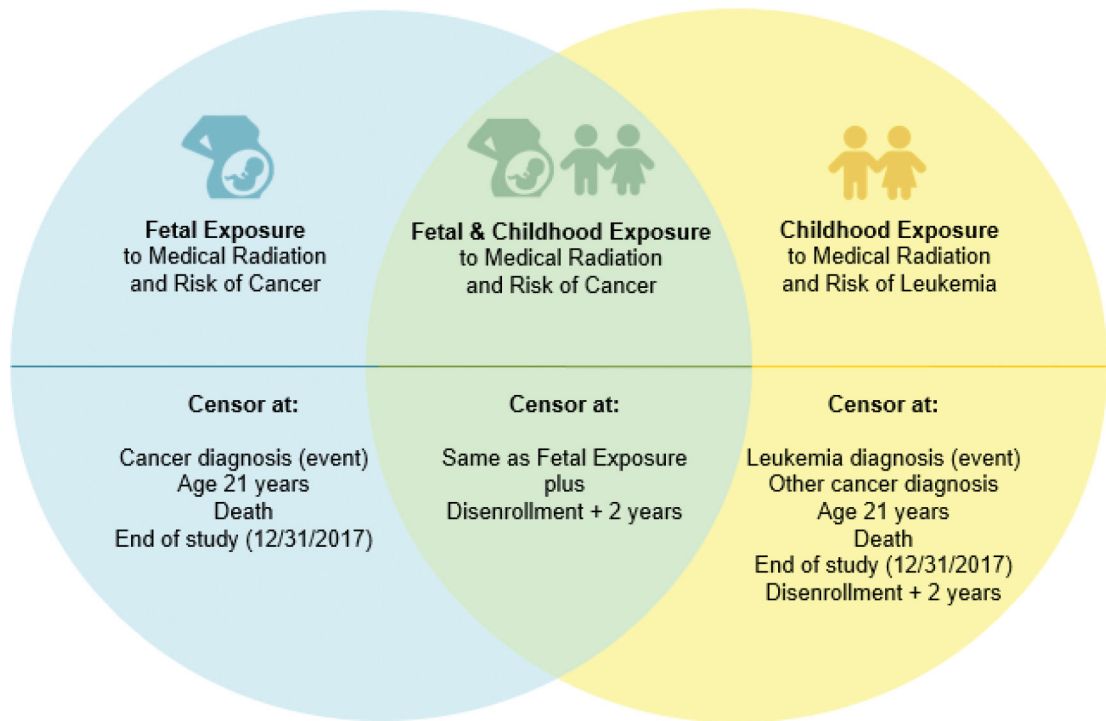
Fetal Exposure
to Medical Radiation
and Risk of Cancer

Fetal & Childhood Exposure
to Medical Radiation
and Risk of Cancer

Childhood Exposure
to Medical Radiation
and Risk of Leukemia

Censor at:

Cancer diagnosis (event)
Age 21 years
Death
End of study (12/31/2017)

Censor at:

Same as Fetal Exposure
plus
Disenrollment + 2 years

Censor at:

Leukemia diagnosis (event)
Other cancer diagnosis
Age 21 years
Death
End of study (12/31/2017)
Disenrollment + 2 years